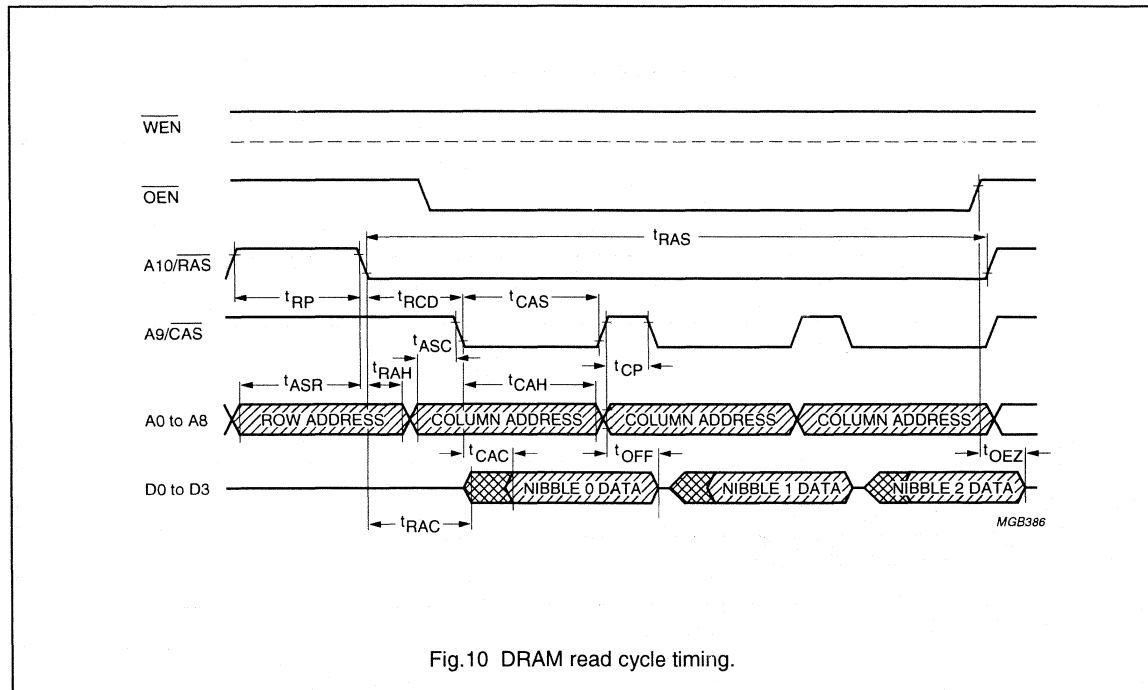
$\overline{WEN}$

$\overline{OEN}$

$t_{RAS}$

A10/$\overline{RAS}$

$t_{RP}$

$t_{RCD}$

$t_{CAS}$

A9/$\overline{CAS}$

$t_{ASC}$

$t_{RAH}$

$t_{CP}$

$t_{ASR}$

$t_{CAH}$

A0 to A8

ROW ADDRESS

COLUMN ADDRESS

COLUMN ADDRESS

COLUMN ADDRESS

$t_{CAC}$

$t_{OFF}$

$t_{OEZ}$

D0 to D3

NIBBLE 0 DATA

NIBBLE 1 DATA

NIBBLE 2 DATA

$t_{RAC}$

MGB386

Fig.10 DRAM read cycle timing.